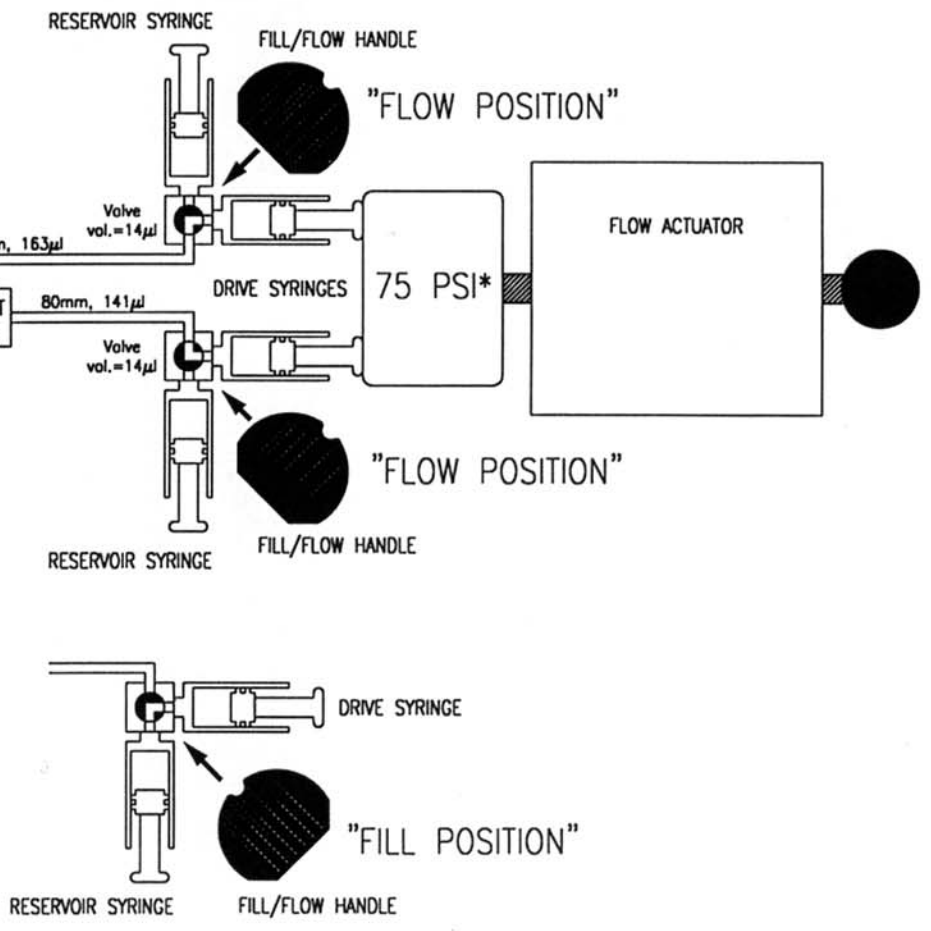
RESERVOIR SYRINGE

FILL/FLOW HANDLE

"FLOW POSITION"

Valve vol.=14$\mu l$

n, 163$\mu l$

FLOW ACTUATOR

DRIVE SYRINGES

75 PSI*

80mm, 141$\mu l$

Valve vol.=14$\mu l$

"FLOW POSITION"

RESERVOIR SYRINGE

FILL/FLOW HANDLE

DRIVE SYRINGE

"FILL POSITION"

RESERVOIR SYRINGE

FILL/FLOW HANDLE